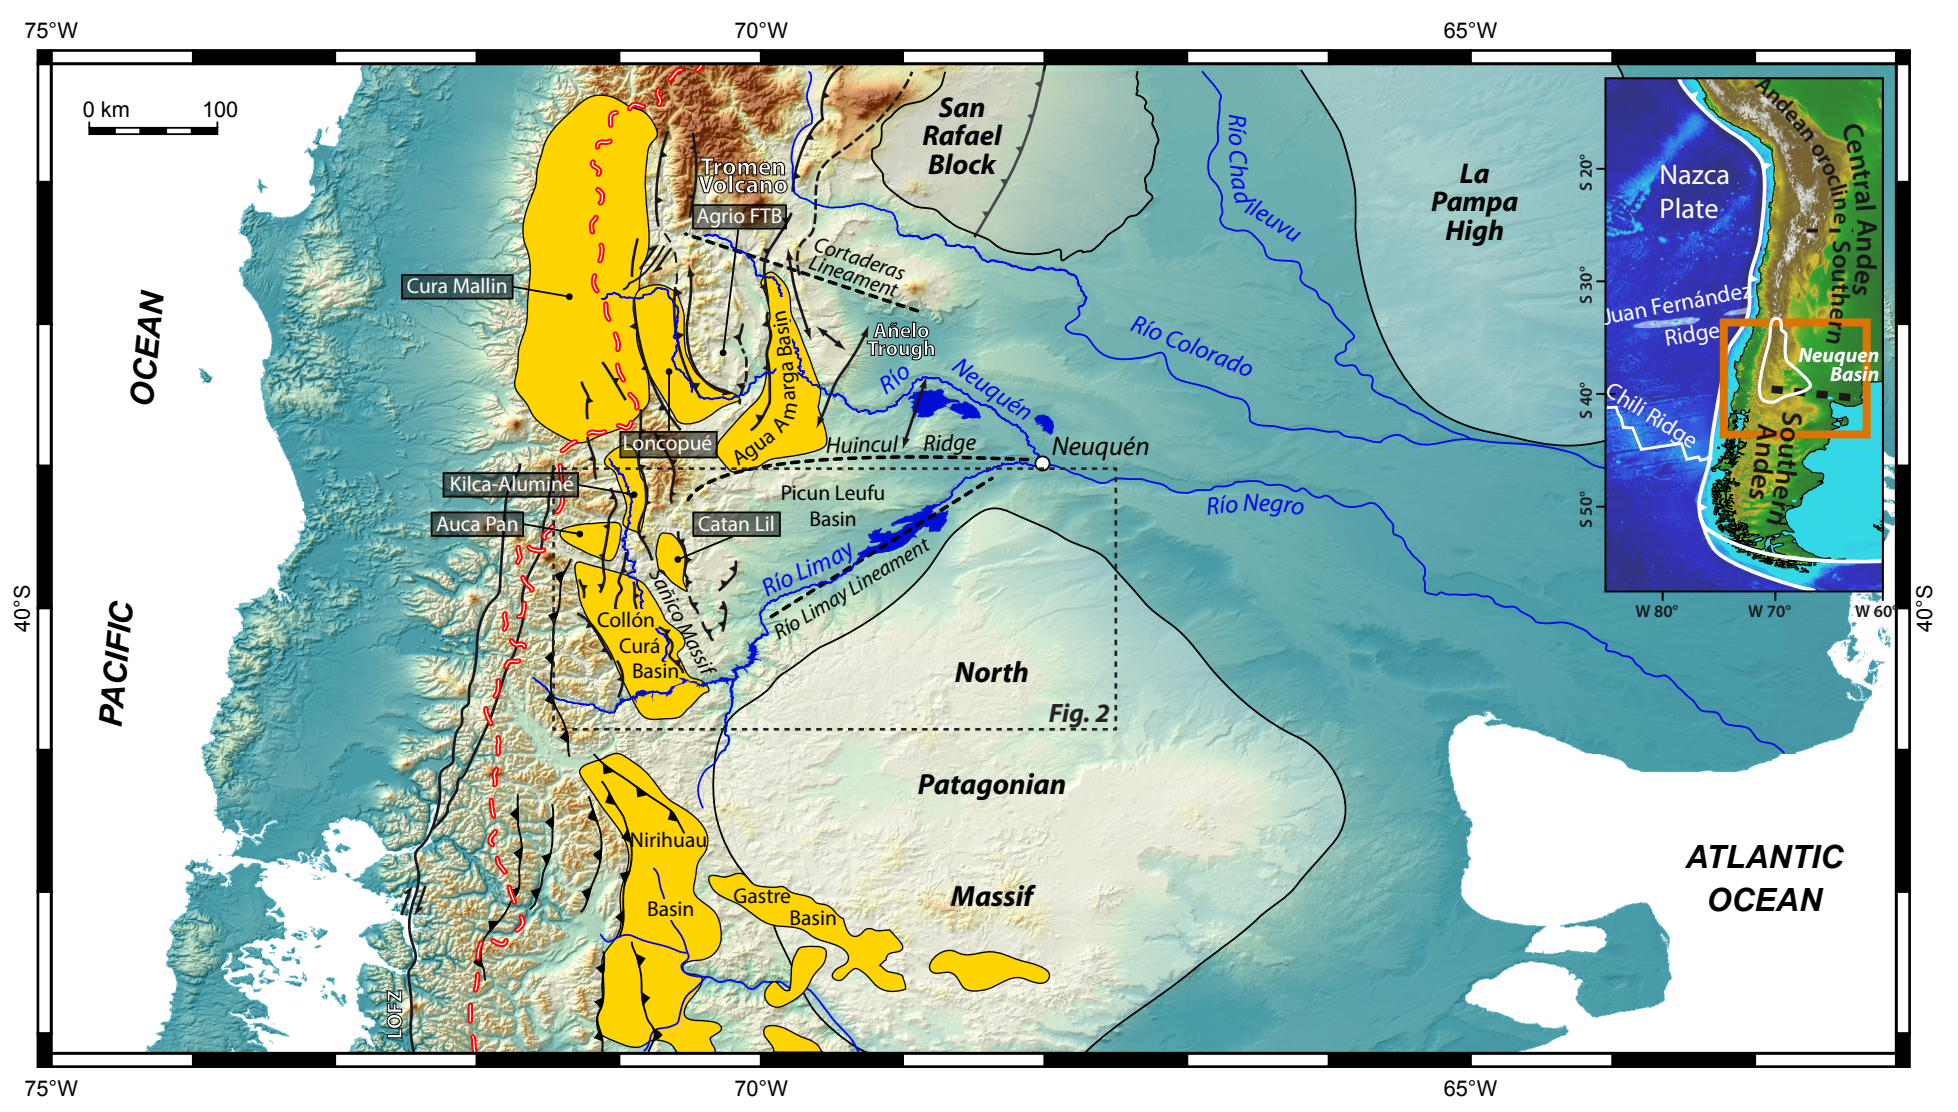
75°W
70°W
65°W

0 km 100

San Rafael Block

Tromen Volcano

Agrio FTB

Cura Mallin

Cortaderas Lineament

Río Chadileuvu

La Pampa High

Nazca Plate

Andean orocline

Central Andes

Southern

Juan Fernández Ridge

Neuquen Basin

Chili Ridge

Southern Andes

S 20°
S 30°
S 40°
S 50°

W 80°
W 70°
W 60°

OCEAN

Añelo Trough

Agua Amarga Basin

Río Neuquén

Río Colorado

Loncopué

Huincul Ridge

Neuquén

Kilca-Aluminé

Picun Leufu Basin

Río Negro

Auca Pan

Catan Lil

Río Limay

Río Limay Lineament

Sañico Massif

Collón Curá Basin

40°S

PACIFIC

North

Fig. 2

Patagonian

Nirihuau Basin

Gastre Basin

Massif

ATLANTIC OCEAN

LOFZ

75°W
70°W
65°W